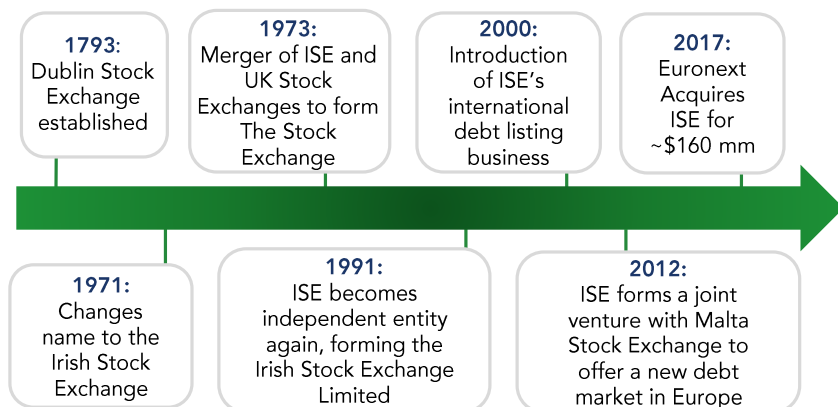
1793:
Dublin Stock Exchange established

1973:
Merger of ISE and UK Stock Exchanges to form The Stock Exchange

2000:
Introduction of ISE's international debt listing business

2017:
Euronext Acquires ISE for ~$160 mm

1971:
Changes name to the Irish Stock Exchange

1991:
ISE becomes independent entity again, forming the Irish Stock Exchange Limited

2012:
ISE forms a joint venture with Malta Stock Exchange to offer a new debt market in Europe